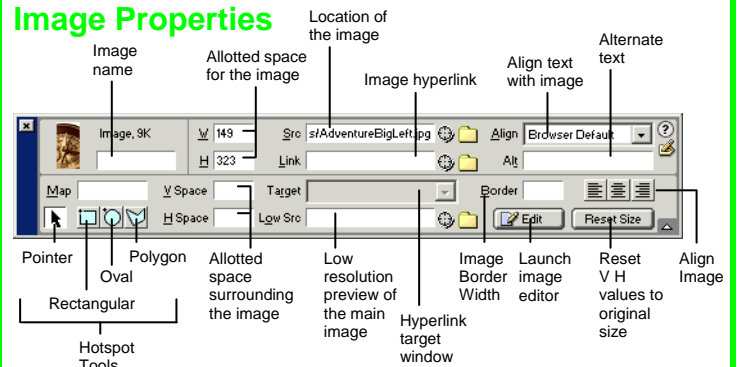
Image Properties

Image name

Allotted space for the image

Location of the image

Image hyperlink

Align text with image

Alternate text

Image, 9K

W 149

H 323

Src s/AdventureBigLeft.jpg

Link

Align Browser Default

Alt

Map

V Space

Target

Border

H Space

Low Src

Edit

Reset Size

Pointer

Oval

Polygon

Rectangular

Hotspot Tools

Allotted space surrounding the image

Low resolution preview of the main image

Hyperlink target window

Image Border Width

Launch image editor

Reset V H values to original size

Align Image